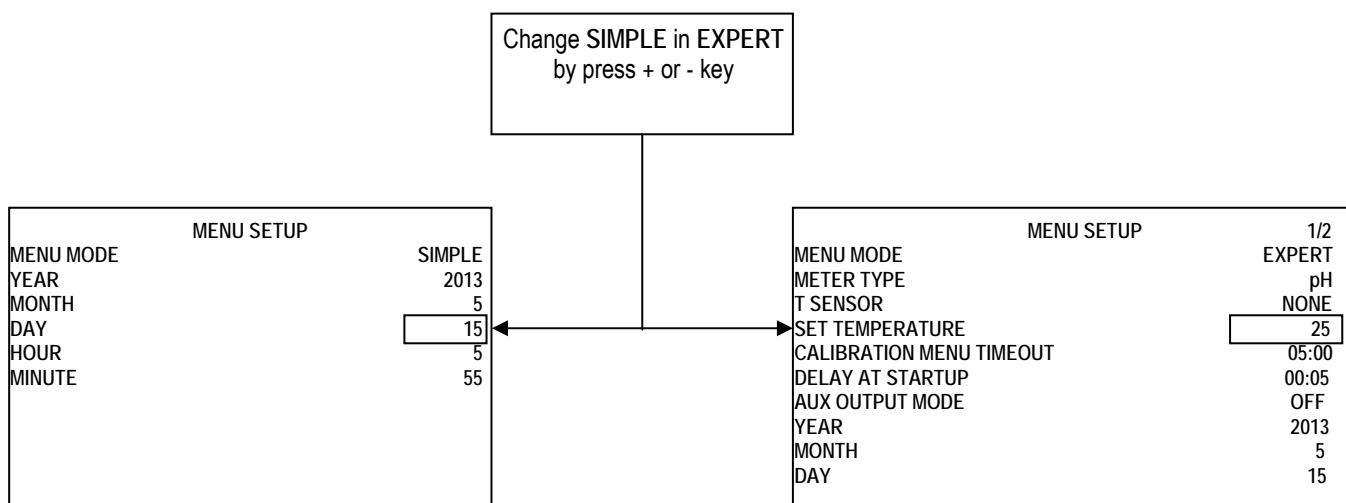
Change SIMPLE in EXPERT by press + or - key

MENU SETUP
MENU MODE SIMPLE
YEAR 2013
MONTH 5
DAY 15
HOUR 5
MINUTE 55

MENU SETUP 1/2
MENU MODE EXPERT
METER TYPE pH
T SENSOR NONE
SET TEMPERATURE 25
CALIBRATION MENU TIMEOUT 05:00
DELAY AT STARTUP 00:05
AUX OUTPUT MODE OFF
YEAR 2013
MONTH 5
DAY 15